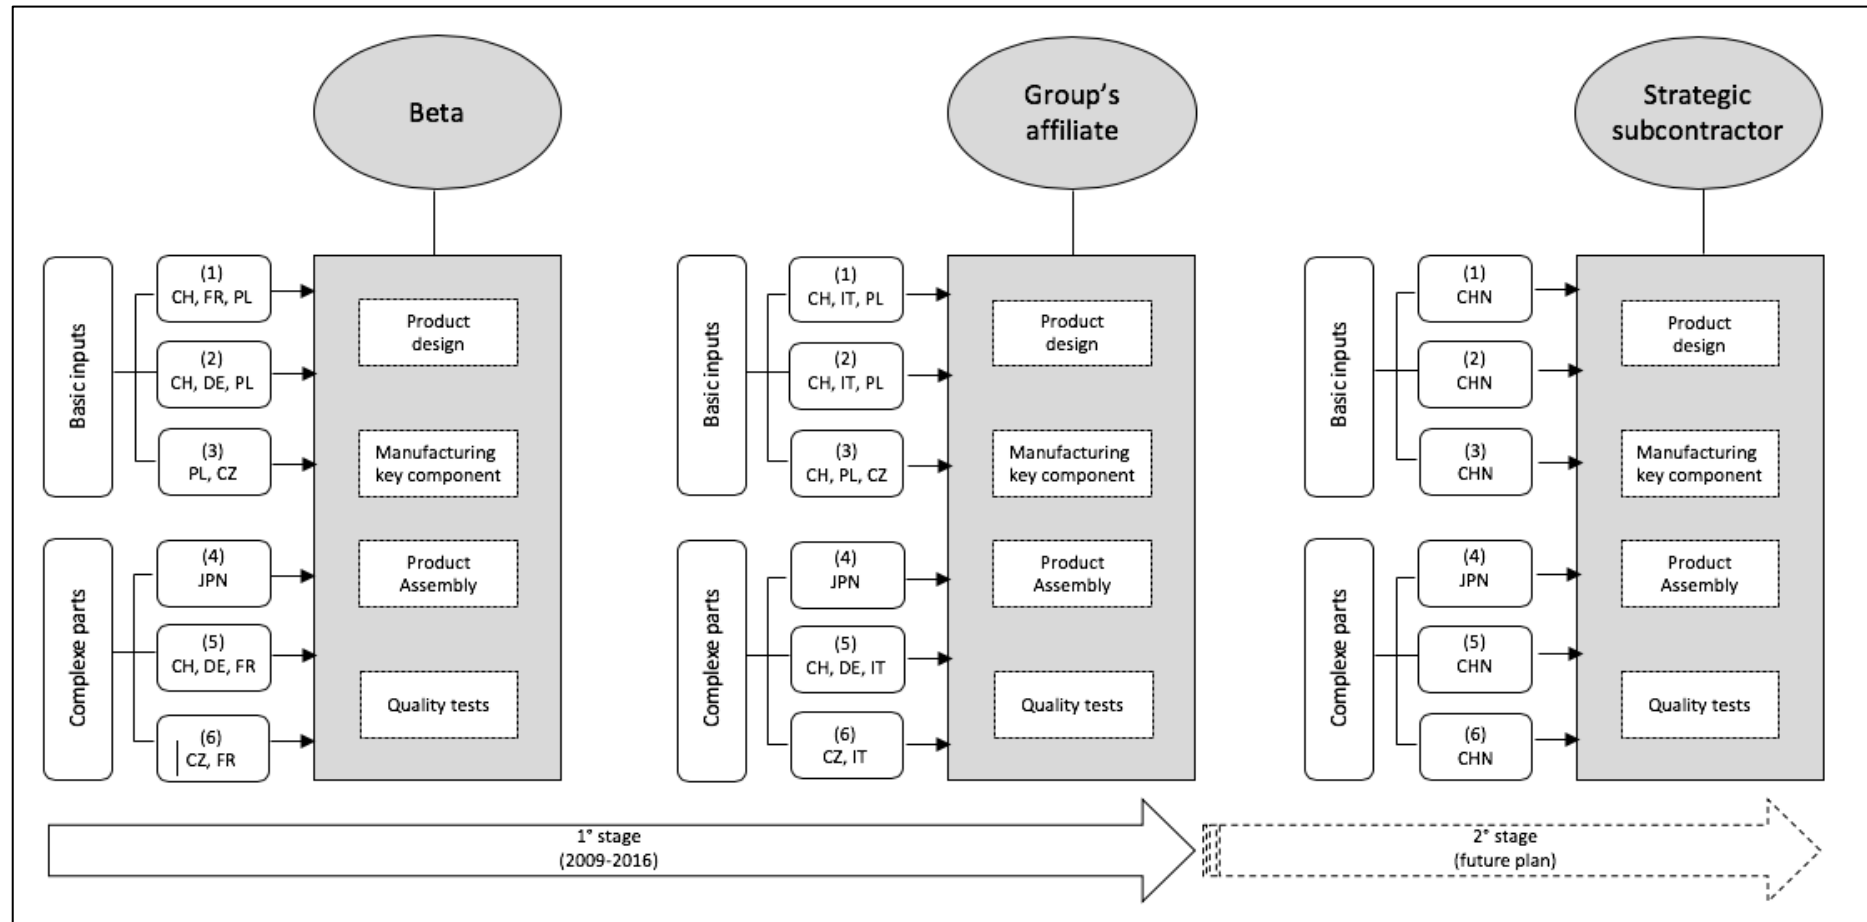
Beta

Basic inputs

(1)
CH, FR, PL

(2)
CH, DE, PL

(3)
PL, CZ

Complexe parts

(4)
JPN

(5)
CH, DE, FR

(6)
CZ, FR

Product design

Manufacturing key component

Product Assembly

Quality tests

Group's affiliate

Basic inputs

(1)
CH, IT, PL

(2)
CH, IT, PL

(3)
CH, PL, CZ

Complexe parts

(4)
JPN

(5)
CH, DE, IT

(6)
CZ, IT

Product design

Manufacturing key component

Product Assembly

Quality tests

Strategic subcontractor

Basic inputs

(1)
CHN

(2)
CHN

(3)
CHN

Complexe parts

(4)
JPN

(5)
CHN

(6)
CHN

Product design

Manufacturing key component

Product Assembly

Quality tests

1° stage
(2009-2016)

2° stage
(future plan)